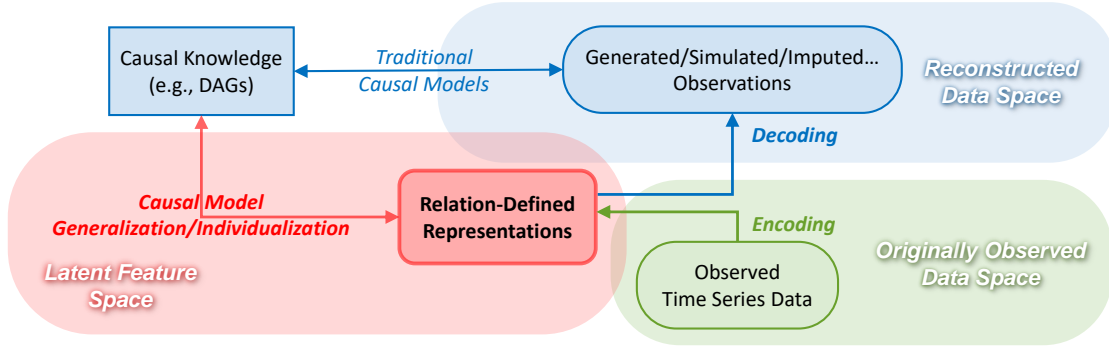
Causal Knowledge (e.g., DAGs)

Traditional Causal Models

Generated/Simulated/Imputed… Observations

Reconstructed Data Space

Decoding

Causal Model Generalization/Individualization

Relation-Defined Representations

Encoding

Latent Feature Space

Observed Time Series Data

Originally Observed Data Space